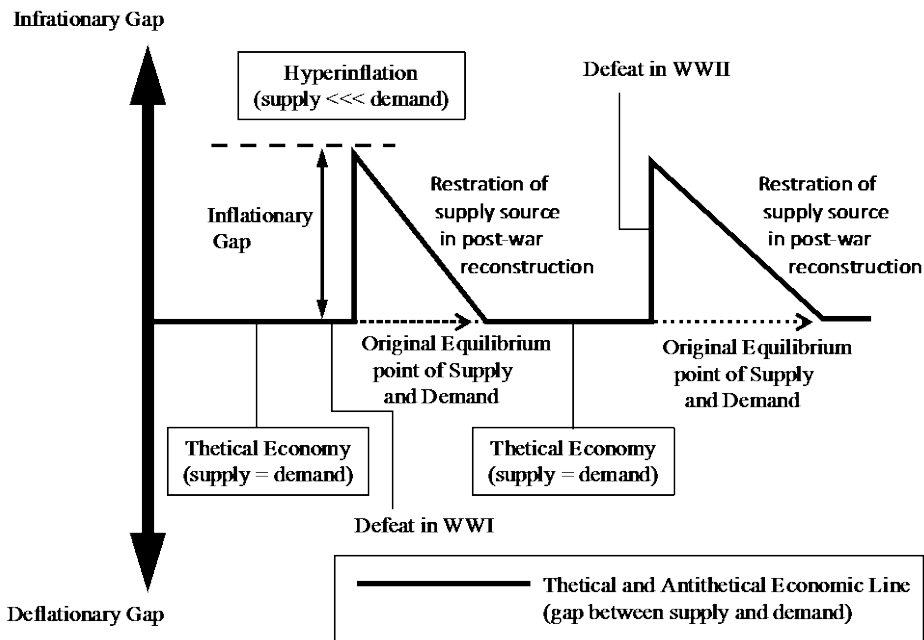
Infrationary Gap

Hyperinflation (supply <<< demand)

Defeat in WWII

Inflationary Gap

Restration of supply source in post-war reconstruction

Restration of supply source in post-war reconstruction

Original Equilibrium point of Supply and Demand

Original Equilibrium point of Supply and Demand

Thetical Economy (supply = demand)

Thetical Economy (supply = demand)

Defeat in WWI

Thetical and Antithetical Economic Line (gap between supply and demand)

Deflationary Gap